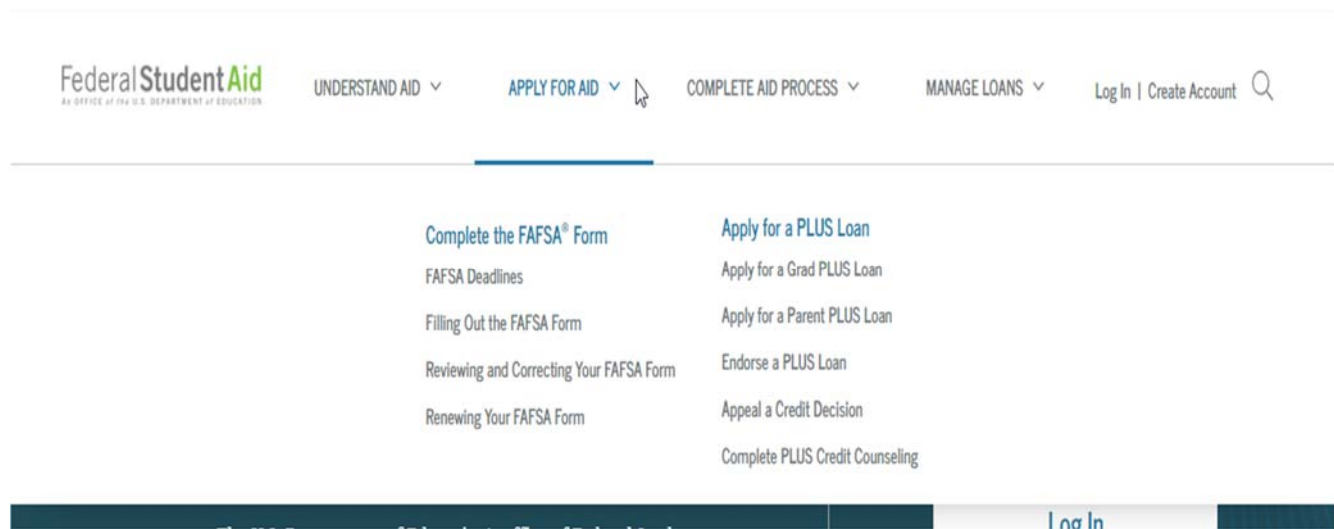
Federal Student Aid
An OFFICE of the U.S. DEPARTMENT of EDUCATION

UNDERSTAND AID APPLY FOR AID COMPLETE AID PROCESS MANAGE LOANS Log In | Create Account

Complete the FAFSA® Form
FAFSA Deadlines
Filling Out the FAFSA Form
Reviewing and Correcting Your FAFSA Form
Renewing Your FAFSA Form

Apply for a PLUS Loan
Apply for a Grad PLUS Loan
Apply for a Parent PLUS Loan
Endorse a PLUS Loan
Appeal a Credit Decision
Complete PLUS Credit Counseling

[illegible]

Log In